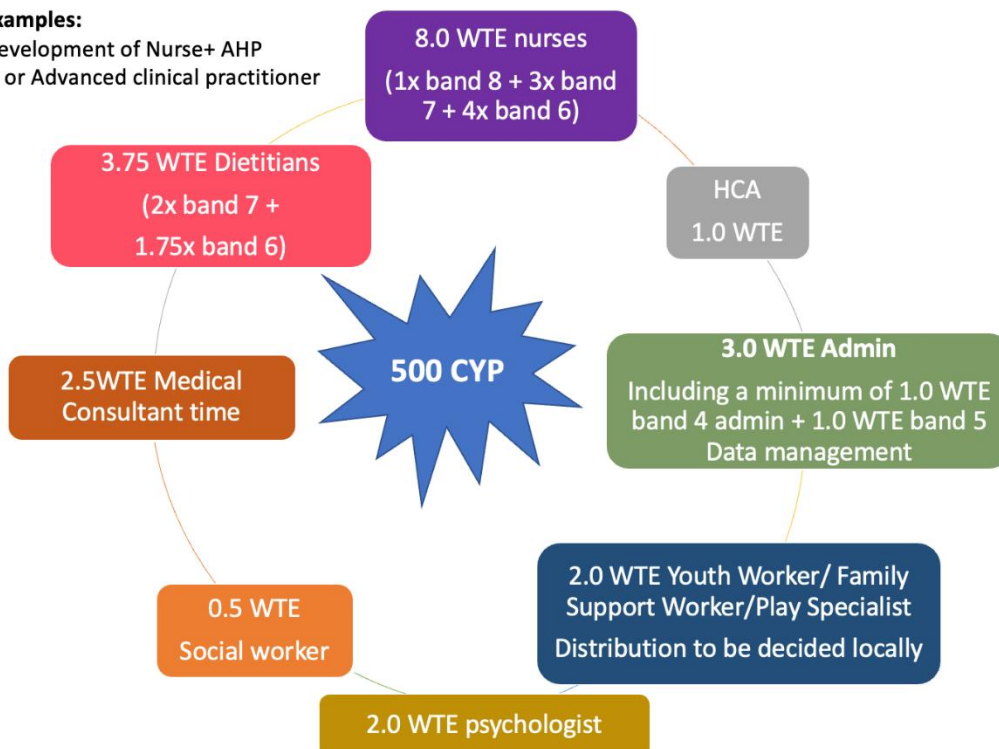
xamples:
evelopment of Nurse+ AHP
or Advanced clinical practitioner

8.0 WTE nurses
(1x band 8 + 3x band 7 + 4x band 6)

HCA
1.0 WTE

3.0 WTE Admin
Including a minimum of 1.0 WTE band 4 admin + 1.0 WTE band 5 Data management

2.0 WTE Youth Worker/ Family Support Worker/Play Specialist
Distribution to be decided locally

2.0 WTE psychologist

0.5 WTE
Social worker

2.5WTE Medical Consultant time

3.75 WTE Dietitians
(2x band 7 + 1.75x band 6)

500 CYP